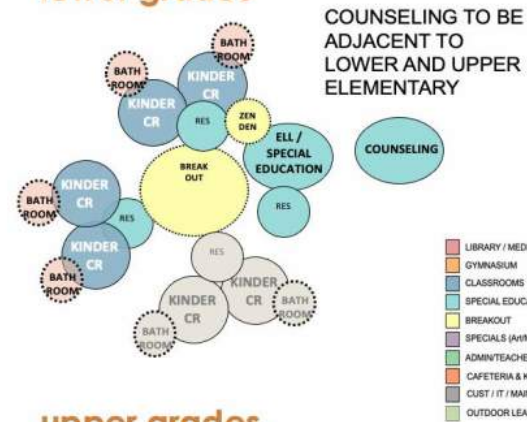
lower grades

COUNSELING TO BE ADJACENT TO LOWER AND UPPER ELEMENTARY

BATH ROOM
BATH ROOM
KINDER CR
KINDER CR
RES
ZEN DEN
ELL / SPECIAL EDUCATION
COUNSELING
BREAK OUT
RES
BATH ROOM
KINDER CR
RES
KINDER CR
BATH ROOM
RES
KINDER CR
KINDER CR
BATH ROOM
BATH ROOM

LIBRARY / MED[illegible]
GYMNASIUM
CLASSROOMS
SPECIAL EDUCA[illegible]
BREAKOUT
SPECIALS (Art/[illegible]
ADMIN/TEACHE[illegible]
CAFETERIA & K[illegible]
CUST / IT / MAI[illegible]
OUTDOOR LEA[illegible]

upper grades